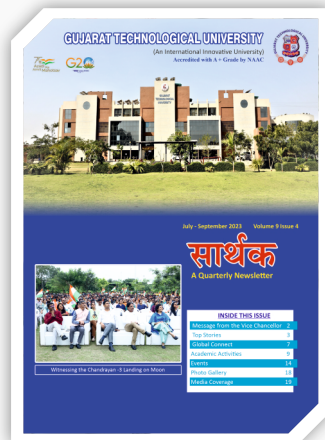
GUJARAT TECHNOLOGICAL UNIVERSITY

(An International Innovative University)

Accredited with A+ Grade by NAAC

G20

July - September 2023 Volume 9 Issue 4

सार्थक

A Quarterly Newsletter

Witnessing the Chandrayan - 3 Landing on Moon

INSIDE THIS ISSUE

| | |
|---|---|
| Message from the Vice Chancellor | 2 |
| Top Stories | 3 |
| Global Connect | 7 |
| Academic Activities | 9 |
| Events | 14 |
| Photo Gallery | 18 |
| Media Coverage | 19 |